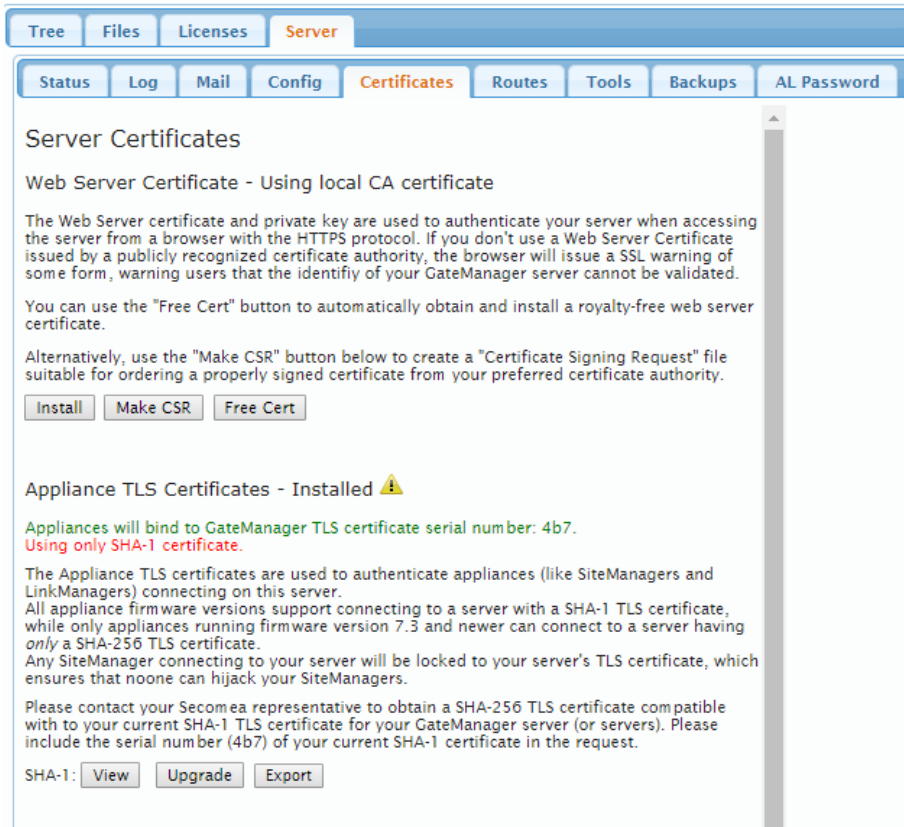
Tree Files Licenses Server

Status Log Mail Config Certificates Routes Tools Backups AL Password

Server Certificates

Web Server Certificate - Using local CA certificate

The Web Server certificate and private key are used to authenticate your server when accessing the server from a browser with the HTTPS protocol. If you don't use a Web Server Certificate issued by a publicly recognized certificate authority, the browser will issue a SSL warning of some form, warning users that the identifiy of your GateManager server cannot be validated.

You can use the "Free Cert" button to automatically obtain and install a royalty-free web server certificate.

Alternatively, use the "Make CSR" button below to create a "Certificate Signing Request" file suitable for ordering a properly signed certificate from your preferred certificate authority.

Install Make CSR Free Cert

Appliance TLS Certificates - Installed

Appliances will bind to GateManager TLS certificate serial number: 4b7.
Using only SHA-1 certificate.

The Appliance TLS certificates are used to authenticate appliances (like SiteManagers and LinkManagers) connecting on this server.
All appliance firmware versions support connecting to a server with a SHA-1 TLS certificate, while only appliances running firmware version 7.3 and newer can connect to a server having *only* a SHA-256 TLS certificate.
Any SiteManager connecting to your server will be locked to your server's TLS certificate, which ensures that noone can hijack your SiteManagers.

Please contact your Secomea representative to obtain a SHA-256 TLS certificate compatible with to your current SHA-1 TLS certificate for your GateManager server (or servers). Please include the serial number (4b7) of your current SHA-1 certificate in the request.

SHA-1: View Upgrade Export